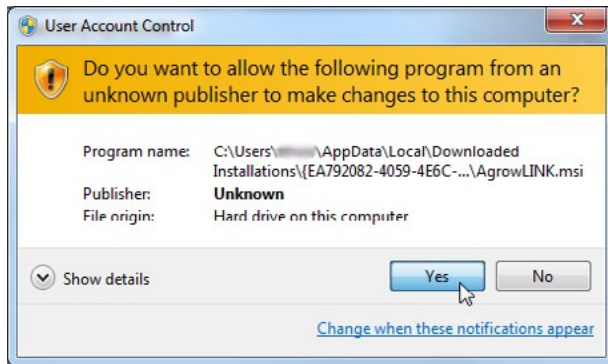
User Account Control

Do you want to allow the following program from an unknown publisher to make changes to this computer?

| | |
|---|---|
| Program name: | C:\Users\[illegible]\AppData\Local\Downloaded Installations\{EA792082-4059-4E6C-...\AgrowLINK.msi |
| Publisher: | Unknown |
| File origin: | Hard drive on this computer |

Show details

Yes

No

Change when these notifications appear